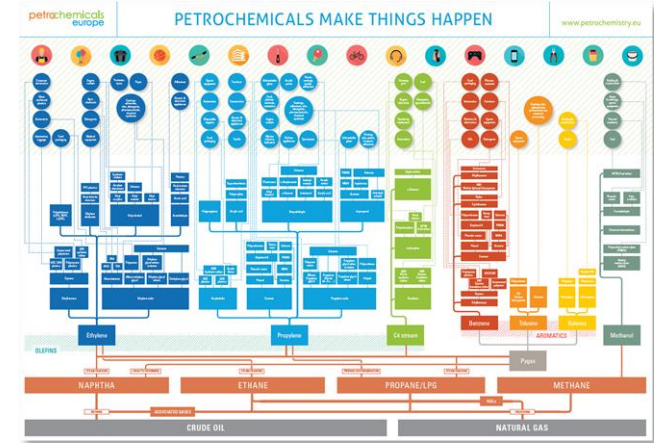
petrochemicals europe

PETROCHEMICALS MAKE THINGS HAPPEN

www.petrochemistry.eu

Ethylene

Propylene

C4 stream

Benzene

Toluene

Xylenes

Methanol

OLEFINS

AROMATICS

Pygas

NAPHTHA

ETHANE

PROPANE/LPG

METHANE

CRUDE OIL

NATURAL GAS